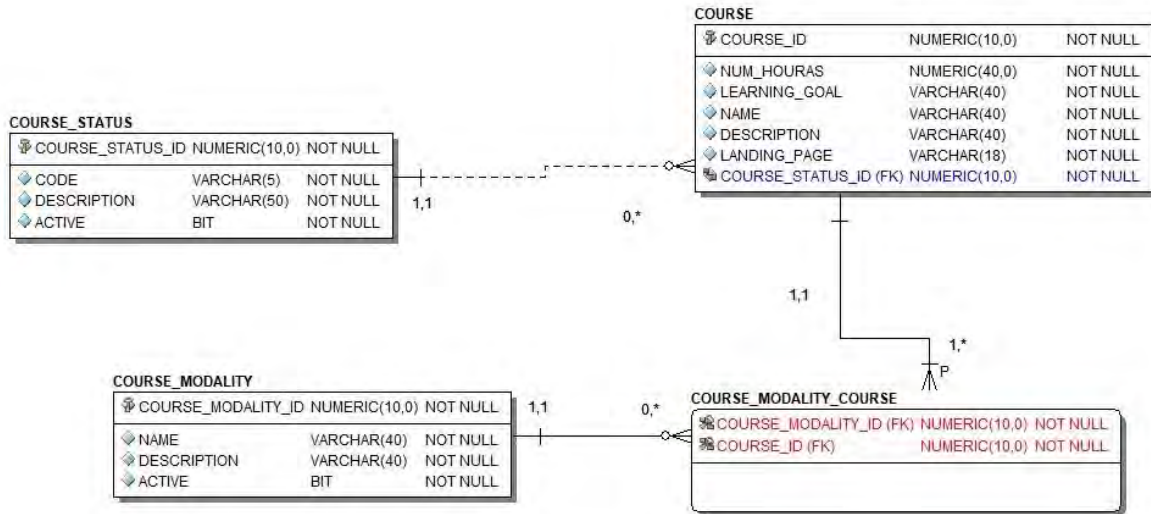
COURSE

| COURSE_ID | NUMERIC(10,0) | NOT NULL |
|---|---|---|
| NUM_HOURAS | NUMERIC(40,0) | NOT NULL |
| LEARNING_GOAL | VARCHAR(40) | NOT NULL |
| NAME | VARCHAR(40) | NOT NULL |
| DESCRIPTION | VARCHAR(40) | NOT NULL |
| LANDING_PAGE | VARCHAR(18) | NOT NULL |
| COURSE_STATUS_ID (FK) | NUMERIC(10,0) | NOT NULL |

COURSE_STATUS

| COURSE_STATUS_ID | NUMERIC(10,0) | NOT NULL |
|---|---|---|
| CODE | VARCHAR(5) | NOT NULL |
| DESCRIPTION | VARCHAR(50) | NOT NULL |
| ACTIVE | BIT | NOT NULL |

1,1

0,*

1,1

1,*

P

COURSE_MODALITY

| COURSE_MODALITY_ID | NUMERIC(10,0) | NOT NULL |
|---|---|---|
| NAME | VARCHAR(40) | NOT NULL |
| DESCRIPTION | VARCHAR(40) | NOT NULL |
| ACTIVE | BIT | NOT NULL |

1,1

0,*

COURSE_MODALITY_COURSE

| COURSE_MODALITY_ID (FK) | NUMERIC(10,0) | NOT NULL |
|---|---|---|
| COURSE_ID (FK) | NUMERIC(10,0) | NOT NULL |